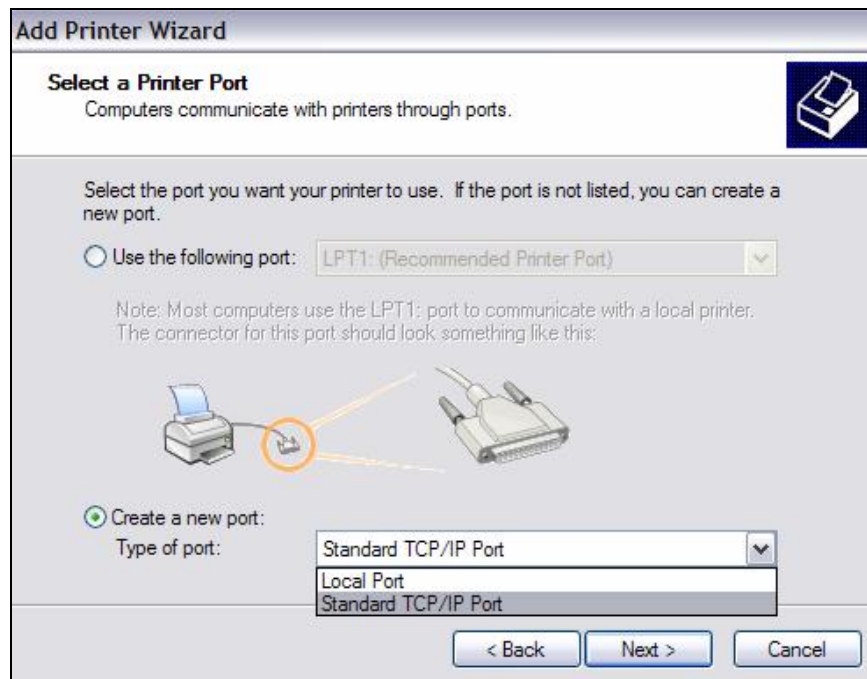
Add Printer Wizard

Select a Printer Port
Computers communicate with printers through ports.

Select the port you want your printer to use. If the port is not listed, you can create a new port.

Use the following port: LPT1: (Recommended Printer Port)

Note: Most computers use the LPT1: port to communicate with a local printer. The connector for this port should look something like this:

Create a new port:
Type of port: Standard TCP/IP Port

Local Port
Standard TCP/IP Port

< Back Next > Cancel